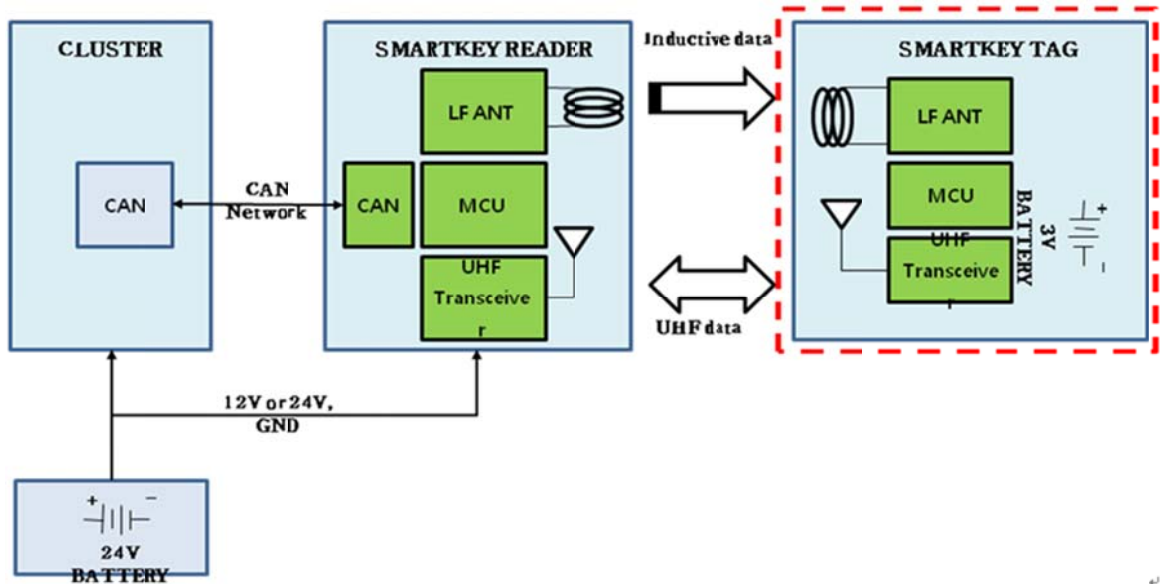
CLUSTER

CAN

CAN Network

SMARTKEY READER

LF ANT

CAN

MCU

UHF Transceive r

Inductive data

UHF data

SMARTKEY TAG

LF ANT

MCU

UHF Transceive r

3V BATTERY

+

-

12V or 24V, GND

+ -

24V BATTERY